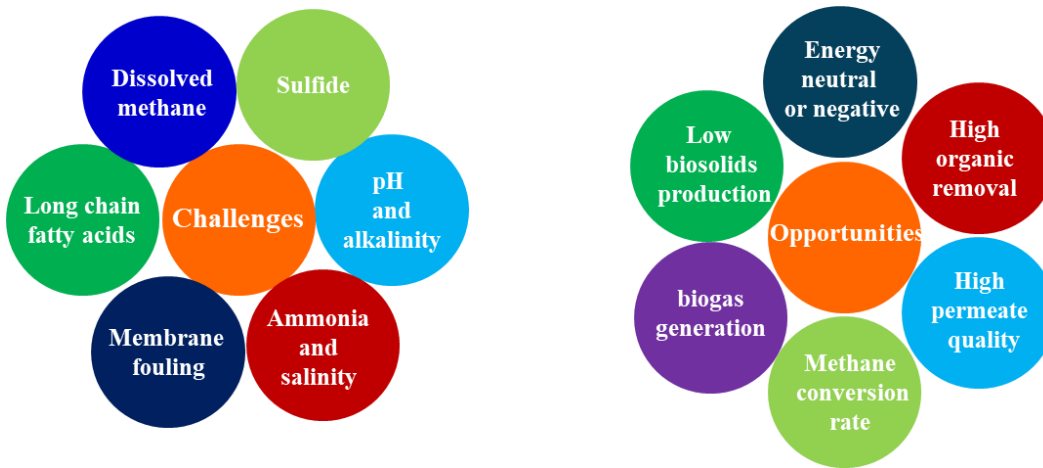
Challenges

Dissolved methane

Sulfide

pH and alkalinity

Ammonia and salinity

Membrane fouling

Long chain fatty acids

Opportunities

Energy neutral or negative

High organic removal

High permeate quality

Methane conversion rate

biogas generation

Low biosolids production